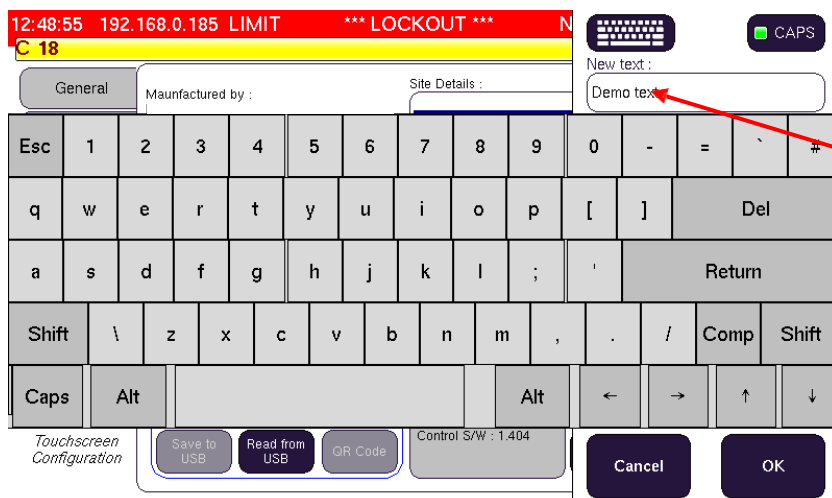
12:48:55 192.168.0.185 LIMIT *** LOCKOUT *** N

C 18

CAPS

General

Maunfactured by :

Site Details :

New text :

Demo text

Esc 1 2 3 4 5 6 7 8 9 0 - = ` #

q w e r t y u i o p [ ] Del

a s d f g h j k l ; ' Return

Shift \ z x c v b n m , . / Comp Shift

Caps Alt Alt ← → ↑ ↓

Touchscreen Configuration

Save to USB

Read from USB

QR Code

Control S/W : 1.404

Cancel

OK